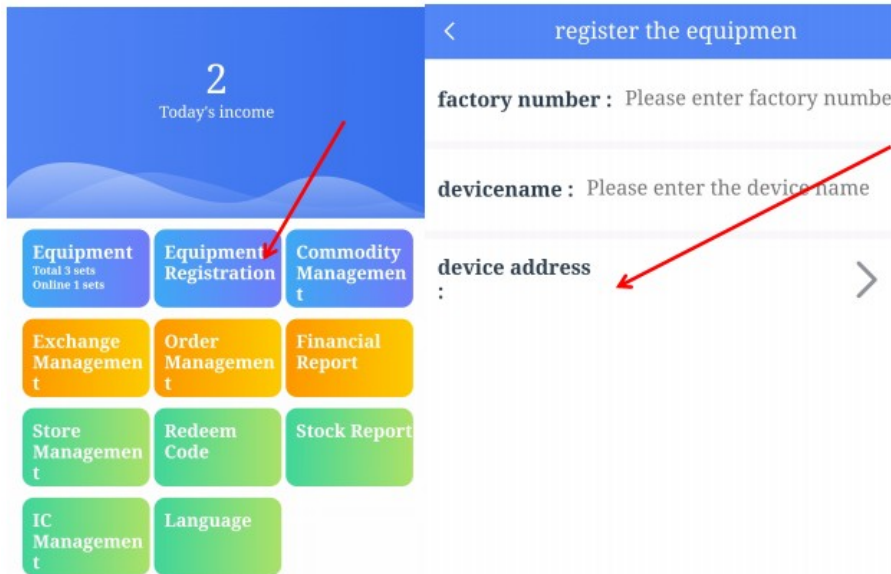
2
Today's income

Equipment
Total 3 sets
Online 1 sets

Equipment Registration

Commodity Managemen t

Exchange Managemen t

Order Managemen t

Financial Report

Store Managemen t

Redeem Code

Stock Report

IC Managemen t

Language

<

register the equipmen

factory number : Please enter factory numbe

devicename : Please enter the device name

device address :

>